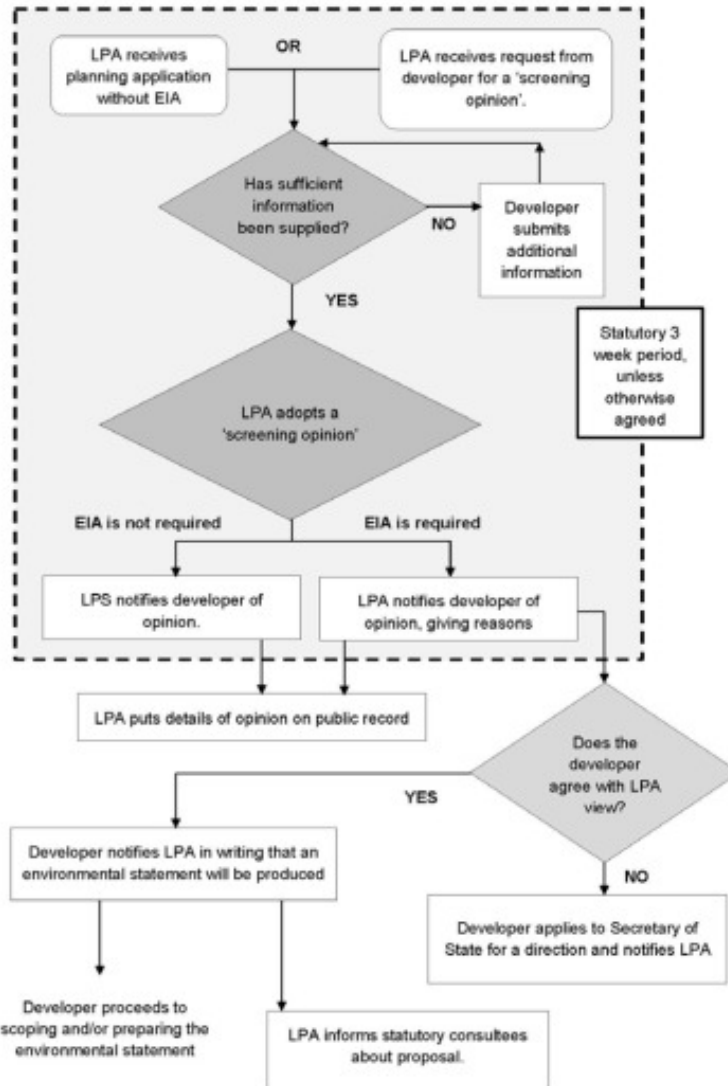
LPA receives planning application without EIA

OR

LPA receives request from developer for a 'screening opinion'.

Has sufficient information been supplied?

NO

Developer submits additional information

YES

Statutory 3 week period, unless otherwise agreed

LPA adopts a 'screening opinion'

EIA is not required

EIA is required

LPS notifies developer of opinion.

LPA notifies developer of opinion, giving reasons

LPA puts details of opinion on public record

Does the developer agree with LPA view?

YES

Developer notifies LPA in writing that an environmental statement will be produced

NO

Developer applies to Secretary of State for a direction and notifies LPA

Developer proceeds to scoping and/or preparing the environmental statement

LPA informs statutory consultees about proposal.